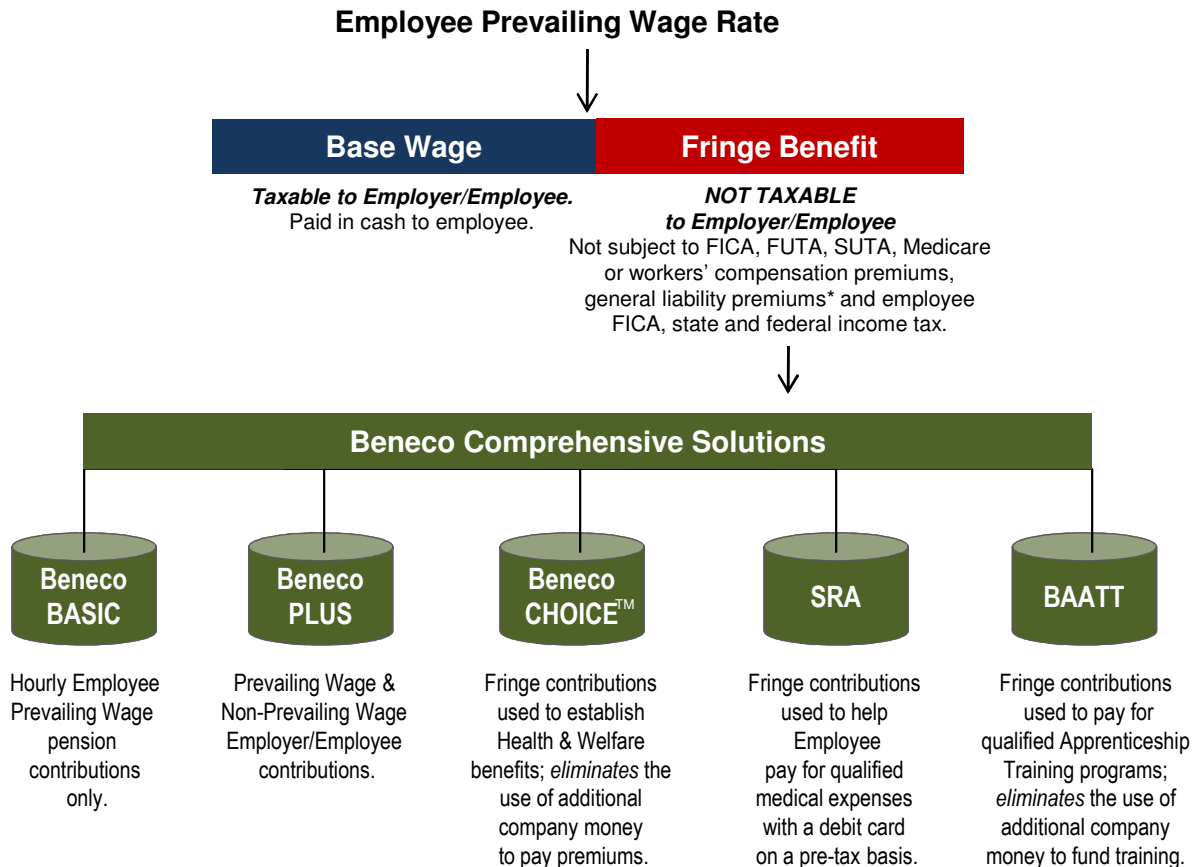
Employee Prevailing Wage Rate

Base Wage

Fringe Benefit

Taxable to Employer/Employee. Paid in cash to employee.

NOT TAXABLE to Employer/Employee
Not subject to FICA, FUTA, SUTA, Medicare or workers' compensation premiums, general liability premiums* and employee FICA, state and federal income tax.

Beneco Comprehensive Solutions

Beneco BASIC

Beneco PLUS

Beneco CHOICE™

SRA

BAATT

Hourly Employee Prevailing Wage pension contributions only.

Prevailing Wage & Non-Prevailing Wage Employer/Employee contributions.

Fringe contributions used to establish Health & Welfare benefits; eliminates the use of additional company money to pay premiums.

Fringe contributions used to help Employee pay for qualified medical expenses with a debit card on a pre-tax basis.

Fringe contributions used to pay for qualified Apprenticeship Training programs; eliminates the use of additional company money to fund training.